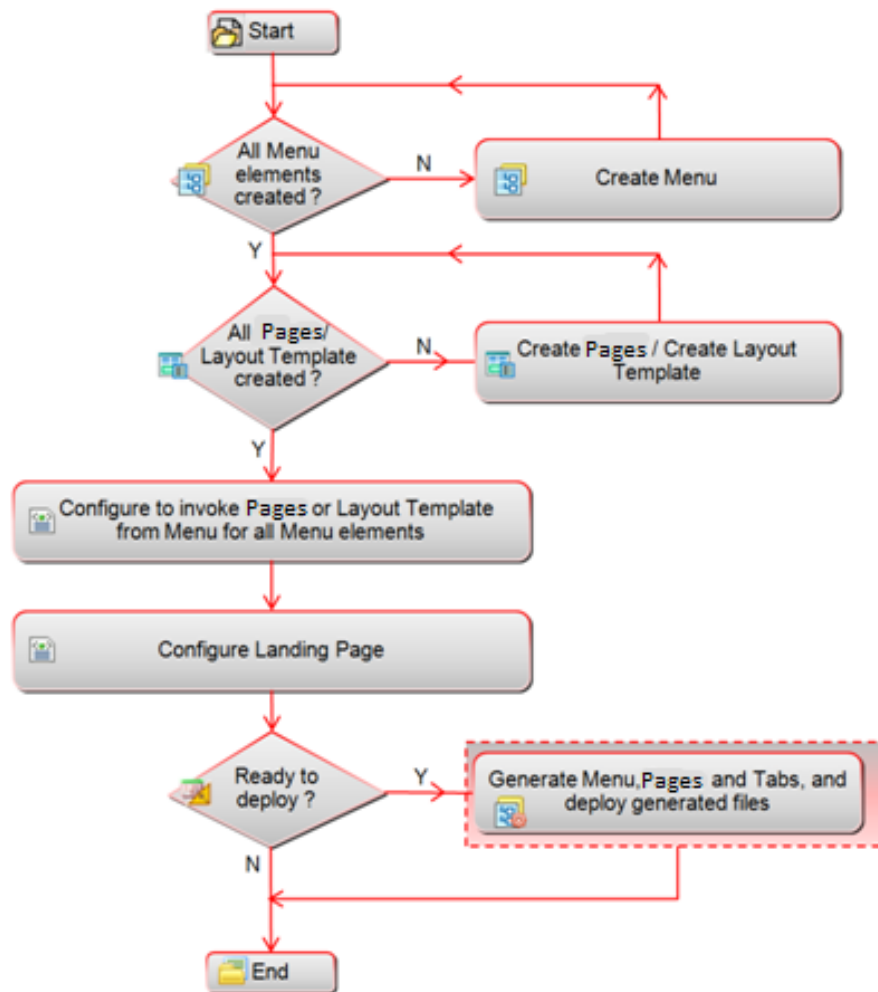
Start

All Menu elements created ?

N

Create Menu

Y

All Pages/ Layout Template created ?

N

Create Pages / Create Layout Template

Y

Configure to invoke Pages or Layout Template from Menu for all Menu elements

Configure Landing Page

Ready to deploy ?

Y

Generate Menu,Pages and Tabs, and deploy generated files

N

End